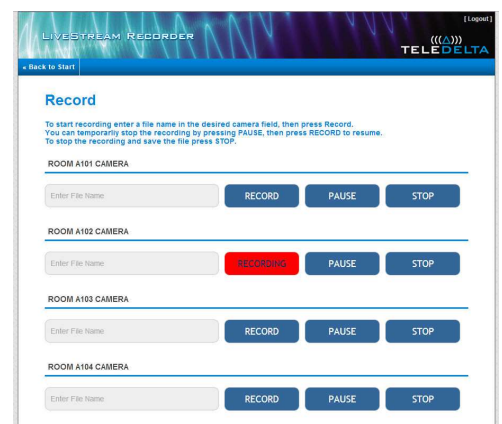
[ Logout ]

LIVESTREAM RECORDER

TELEDELTA

« Back to Start

Record

To start recording enter a file name in the desired camera field, then press Record.
You can temporarily stop the recording by pressing PAUSE, then press RECORD to resume.
To stop the recording and save the file press STOP.

ROOM A101 CAMERA

Enter File Name RECORD PAUSE STOP

ROOM A102 CAMERA

Enter File Name RECORDING PAUSE STOP

ROOM A103 CAMERA

Enter File Name RECORD PAUSE STOP

ROOM A104 CAMERA

Enter File Name RECORD PAUSE STOP